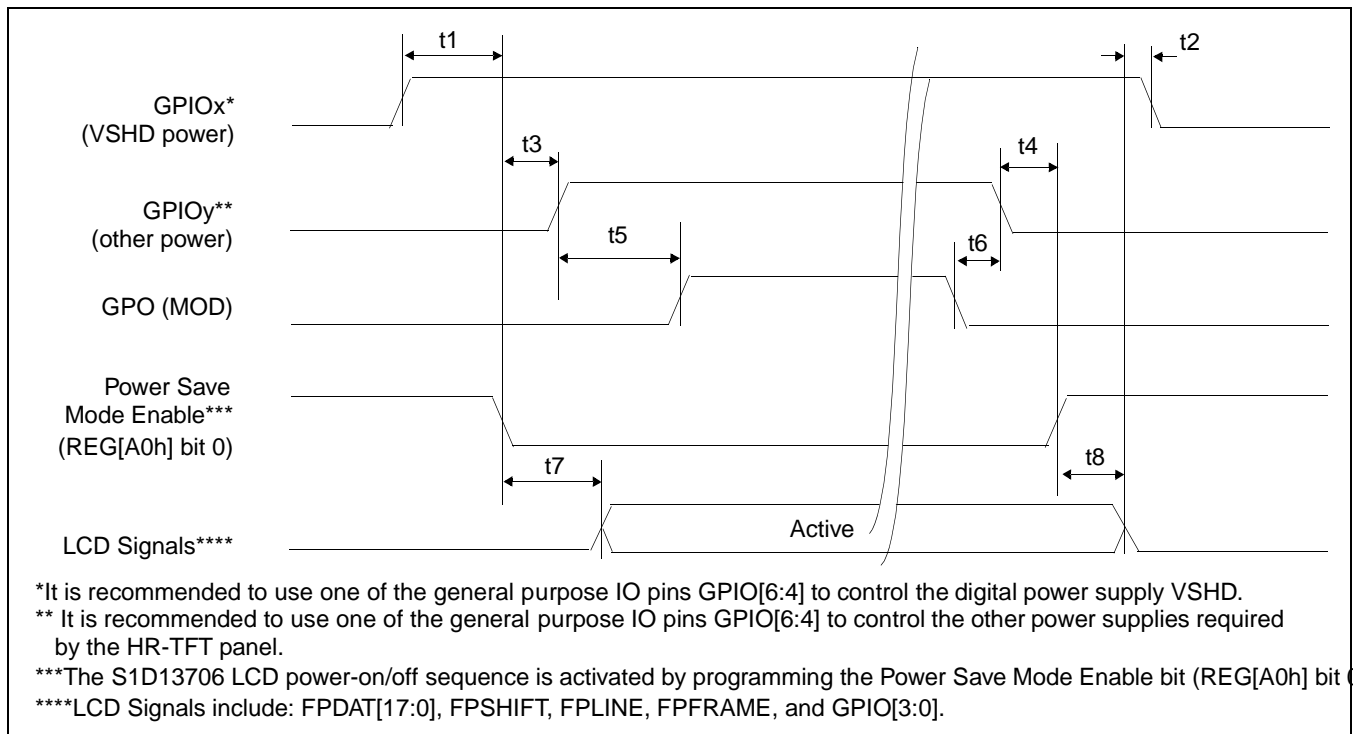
t1

t2

GPIOx*
(VSHD power)

t3

t4

GPIOy**
(other power)

t5

t6

GPO (MOD)

Power Save
Mode Enable***
(REG[A0h] bit 0)

t7

t8

LCD Signals****

Active

*It is recommended to use one of the general purpose IO pins GPIO[6:4] to control the digital power supply VSHD.
** It is recommended to use one of the general purpose IO pins GPIO[6:4] to control the other power supplies required by the HR-TFT panel.
***The S1D13706 LCD power-on/off sequence is activated by programming the Power Save Mode Enable bit (REG[A0h] bit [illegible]
****LCD Signals include: FPDAT[17:0], FPSHIFT, FPLINE, FPFRAME, and GPIO[3:0].